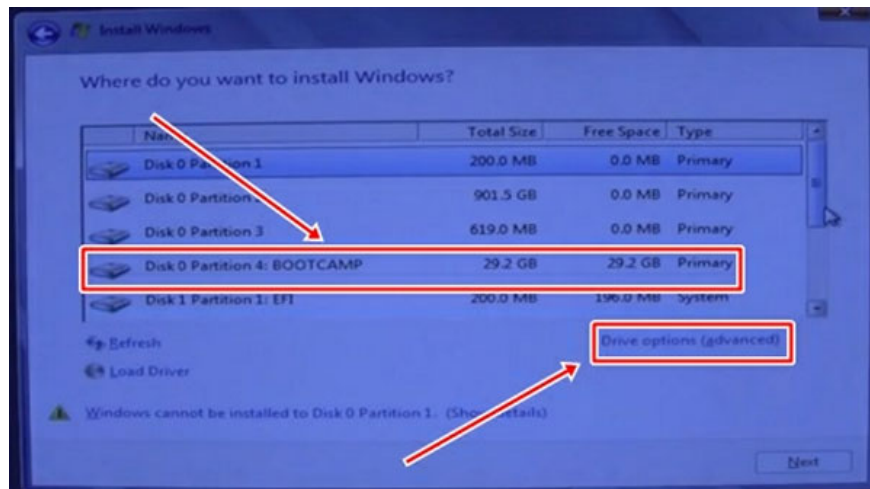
Install Windows

Where do you want to install Windows?

| Na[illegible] | Total Size | Free Space | Type |
|---|---|---|---|
| Disk 0 Pa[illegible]ion 1 | 200.0 MB | 0.0 MB | Primary |
| Disk 0 Partition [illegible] | 901.5 GB | 0.0 MB | Primary |
| Disk 0 Partition 3 | 619.0 MB | 0.0 MB | Primary |
| Disk 0 Partition 4: BOOTCAMP | 29.2 GB | 29.2 GB | Primary |
| Disk 1 Partition 1: EFI | 200.0 MB | 196.0 MB | System |

Refresh

Load Driver

Drive options (advanced)

Windows cannot be installed to Disk 0 Partition 1. (Sho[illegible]etails)

Next